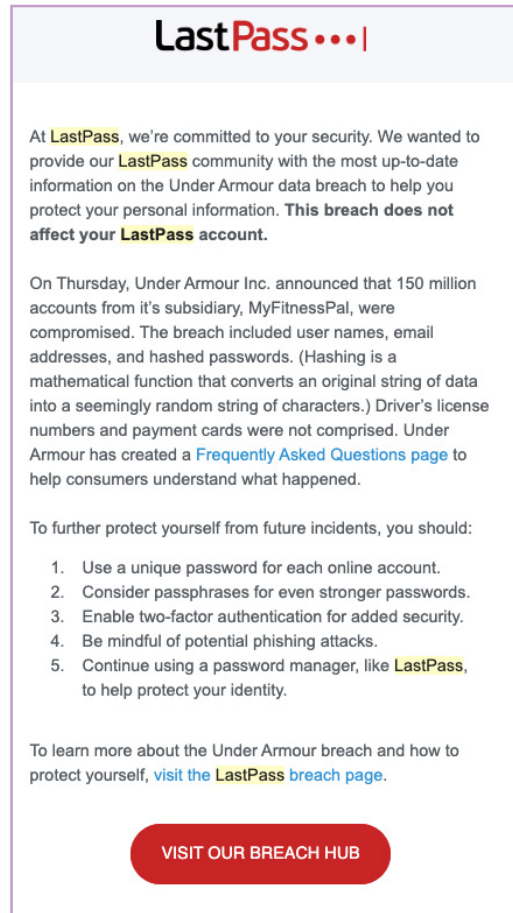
LastPass •••|

At LastPass, we're committed to your security. We wanted to provide our LastPass community with the most up-to-date information on the Under Armour data breach to help you protect your personal information. **This breach does not affect your LastPass account.**

On Thursday, Under Armour Inc. announced that 150 million accounts from it's subsidiary, MyFitnessPal, were compromised. The breach included user names, email addresses, and hashed passwords. (Hashing is a mathematical function that converts an original string of data into a seemingly random string of characters.) Driver's license numbers and payment cards were not comprised. Under Armour has created a Frequently Asked Questions page to help consumers understand what happened.

To further protect yourself from future incidents, you should:

1. Use a unique password for each online account.
2. Consider passphrases for even stronger passwords.
3. Enable two-factor authentication for added security.
4. Be mindful of potential phishing attacks.
5. Continue using a password manager, like LastPass, to help protect your identity.

To learn more about the Under Armour breach and how to protect yourself, visit the LastPass breach page.

VISIT OUR BREACH HUB